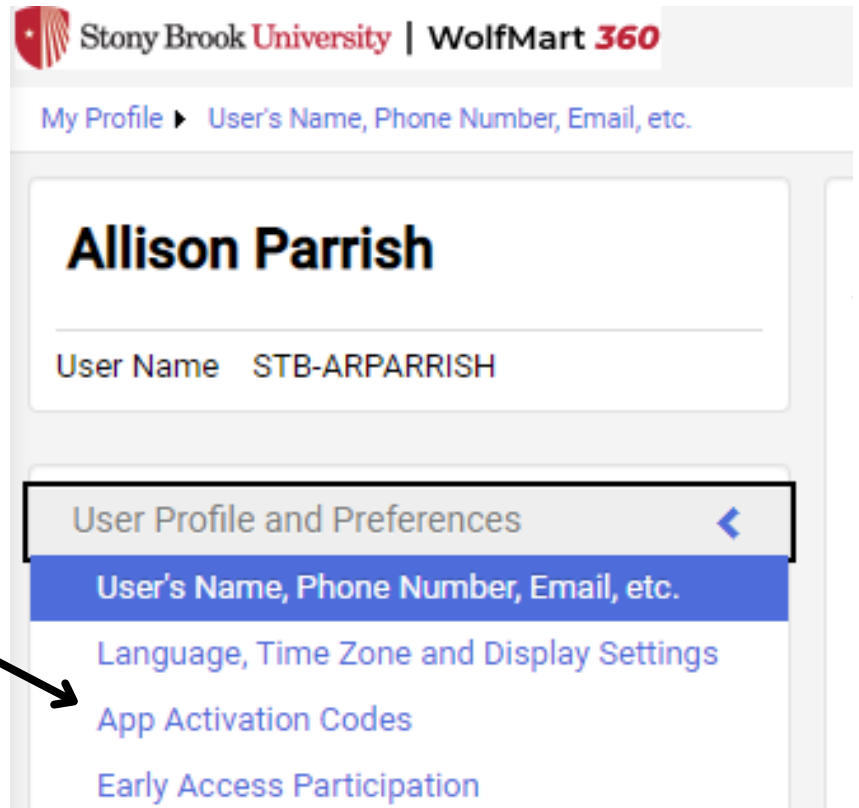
Stony Brook University | WolfMart 360

My Profile ▸ User's Name, Phone Number, Email, etc.

Allison Parrish

User Name STB-ARPARRISH

User Profile and Preferences

User's Name, Phone Number, Email, etc.

Language, Time Zone and Display Settings

App Activation Codes

Early Access Participation